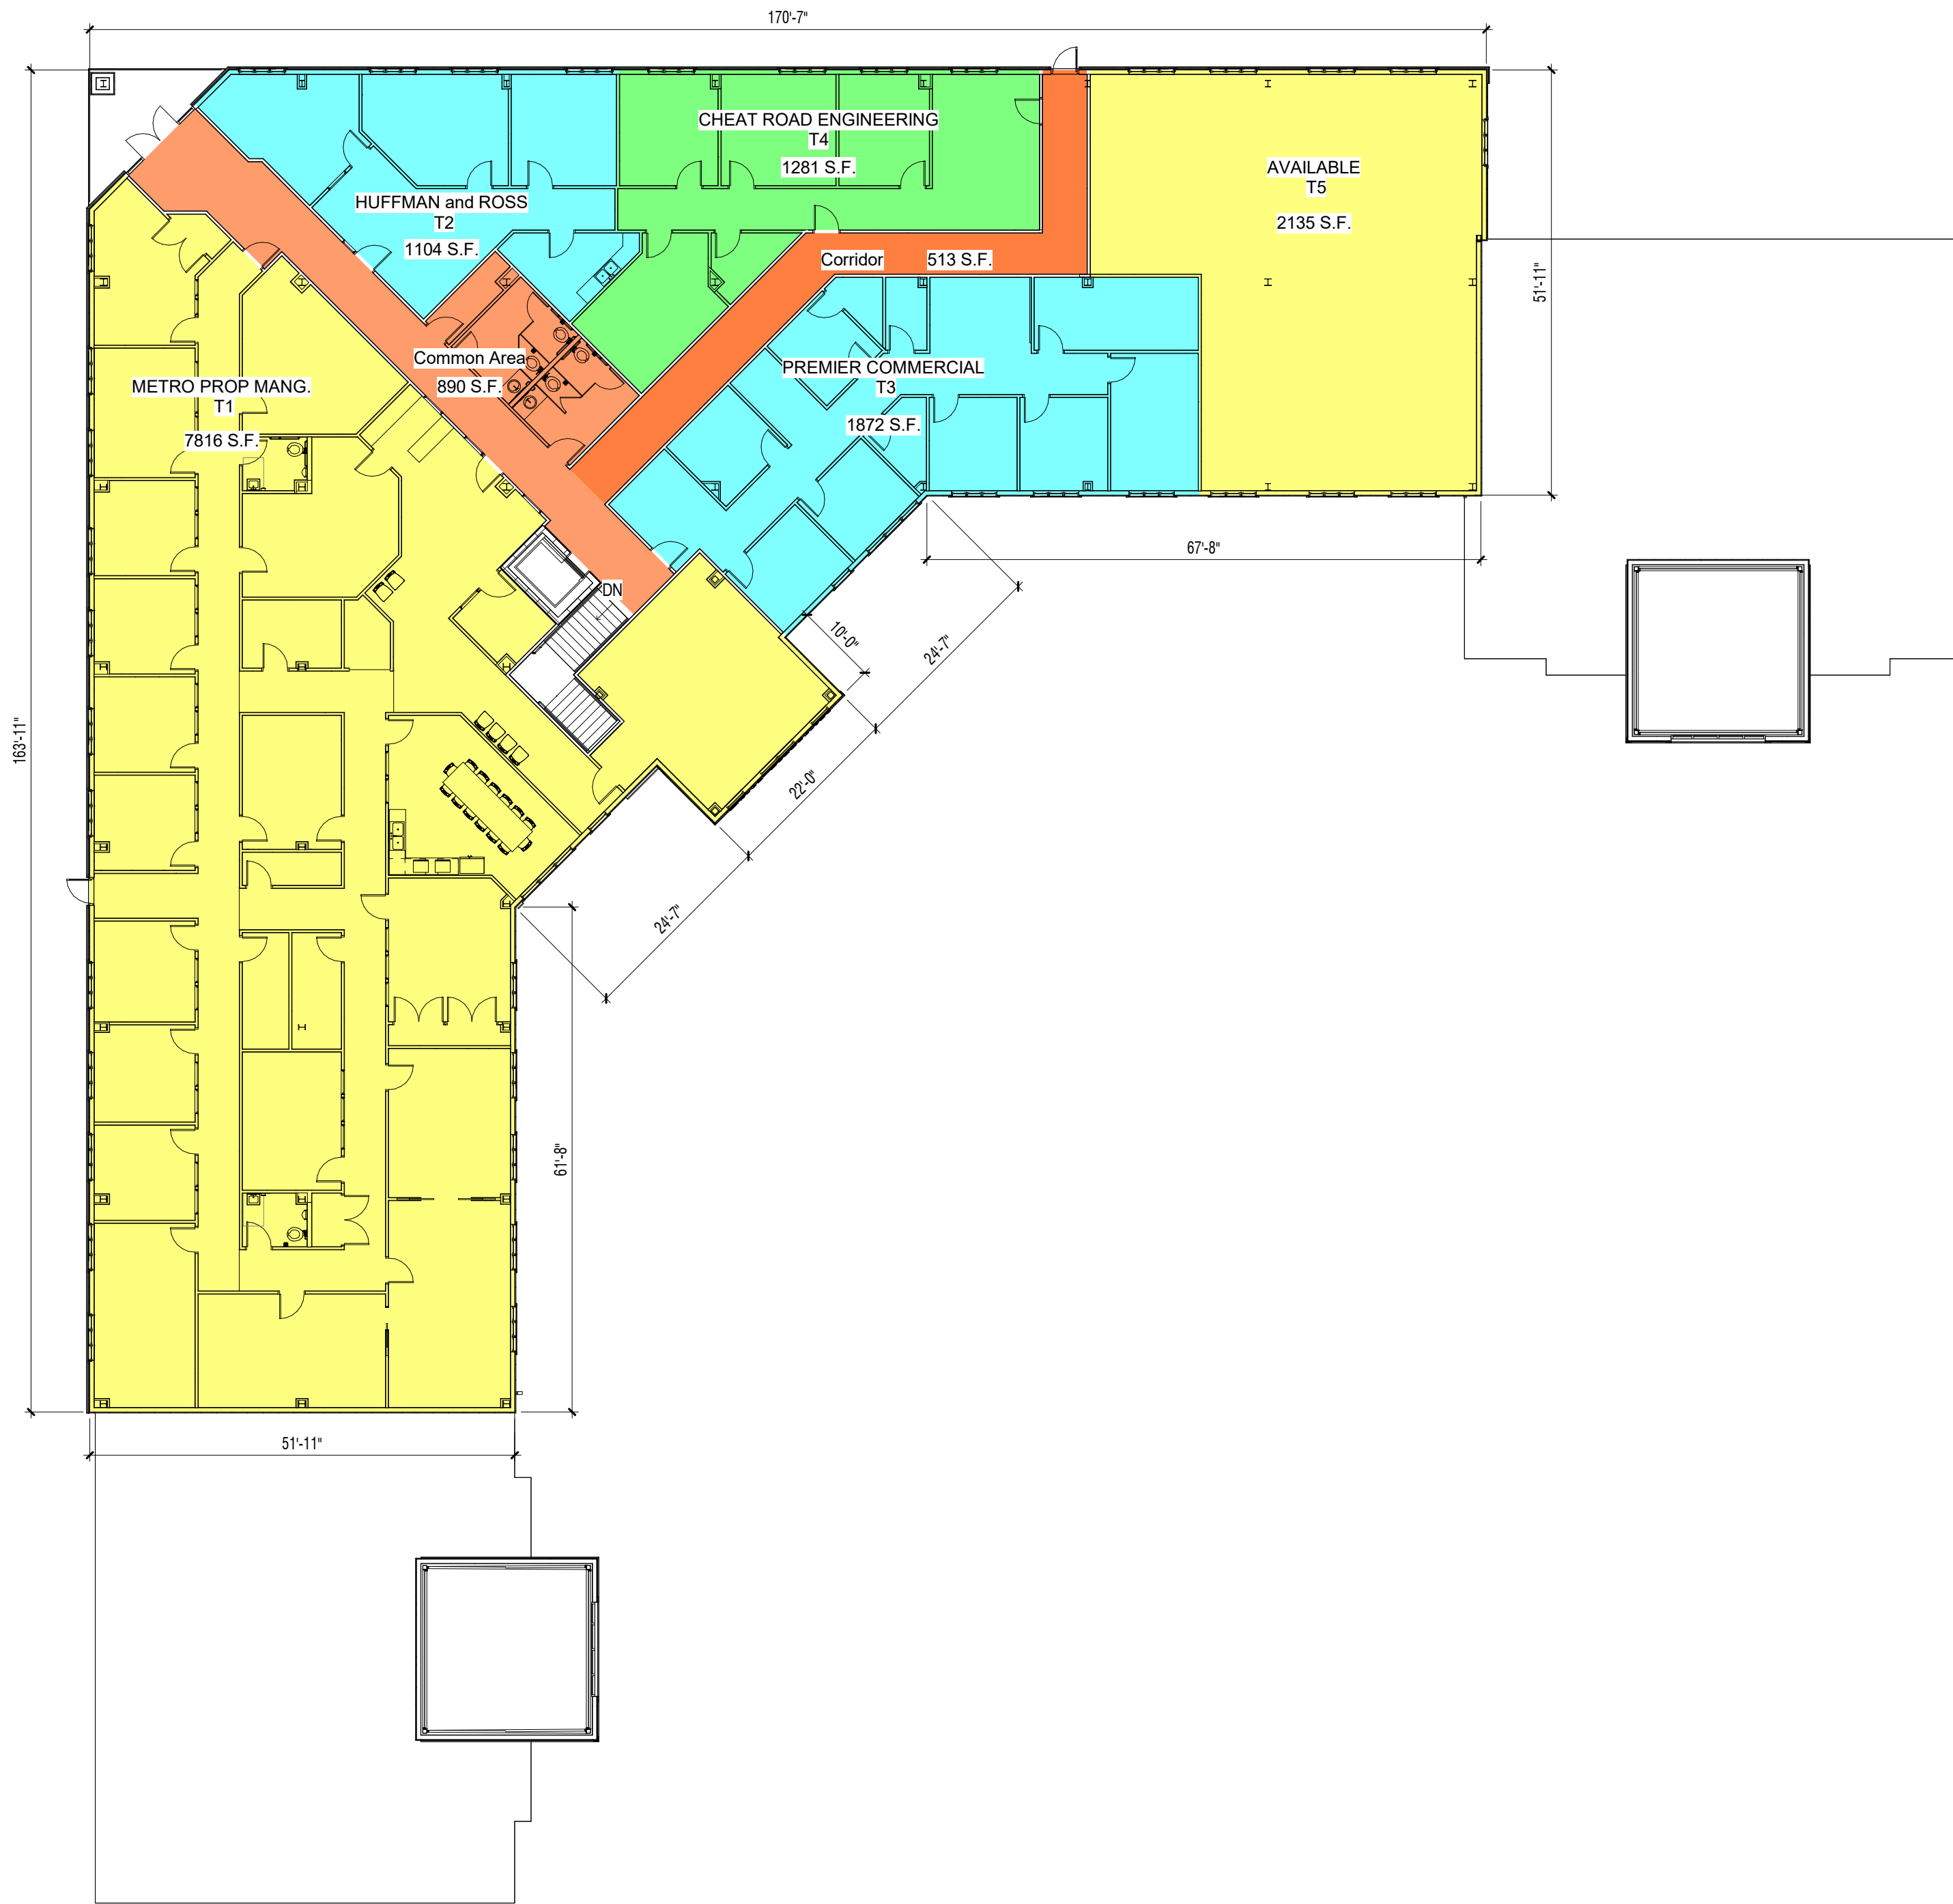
170'-7"

CHEAT ROAD ENGINEERING
T4
1281 S.F.

AVAILABLE
T5
2135 S.F.

HUFFMAN and ROSS
T2
1104 S.F.

Corridor 513 S.F.

51'-11"

Common Area
890 S.F.

METRO PROP MANG.
T1
7816 S.F.

PREMIER COMMERCIAL
T3
1872 S.F.

67'-8"

DN

10'-0"

24'-7"

163'-11"

22'-0"

24'-7"

61'-8"

51'-11"